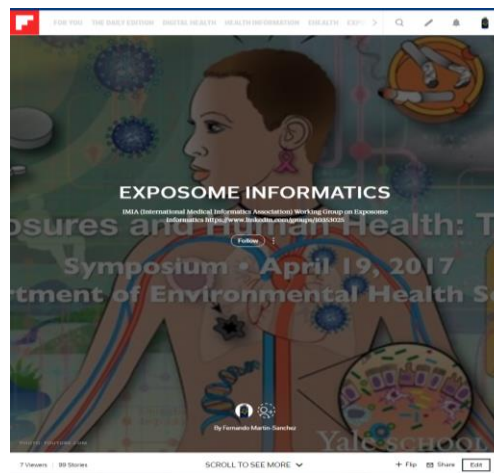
FOR YOU THE DAILY EDITION DIGITAL HEALTH HEALTH INFORMATION EHEALTH EXPO >

EXPOSOME INFORMATICS

IMIA (International Medical Informatics Association) Working Group on Exposome informatics https://www.linkedin.com/groups/8085035

Follow

osures and Human Health: T

Symposium • April 19, 2017

rtment of Environmental Health S

By Fernando Martin-Sanchez

Yale SCHOOL

7 Viewers | 99 Stories

SCROLL TO SEE MORE

+ Flip Share Edit